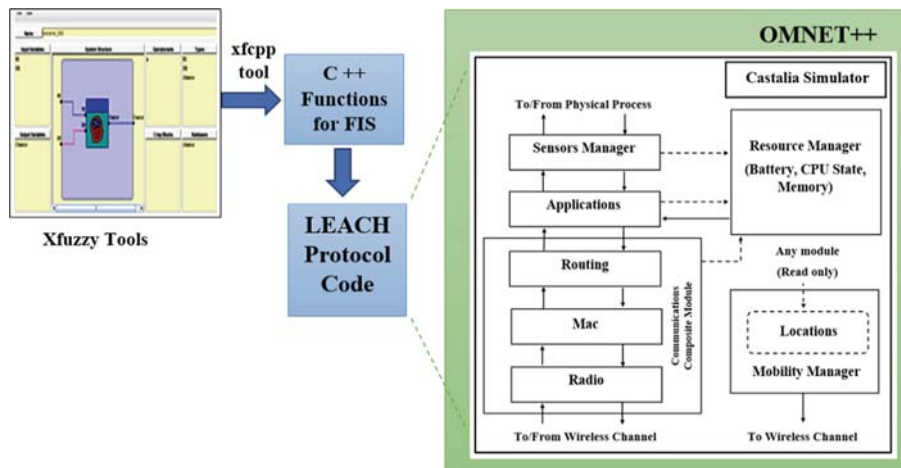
Xfuzzy Tools

xfcpp tool

C ++ Functions for FIS

LEACH Protocol Code

OMNET++

Castalia Simulator

To/From Physical Process

Sensors Manager

Applications

Routing

Mac

Radio

Communications Composite Module

To/From Wireless Channel

Resource Manager (Battery, CPU State, Memory)

Any module (Read only)

Locations

Mobility Manager

To Wireless Channel